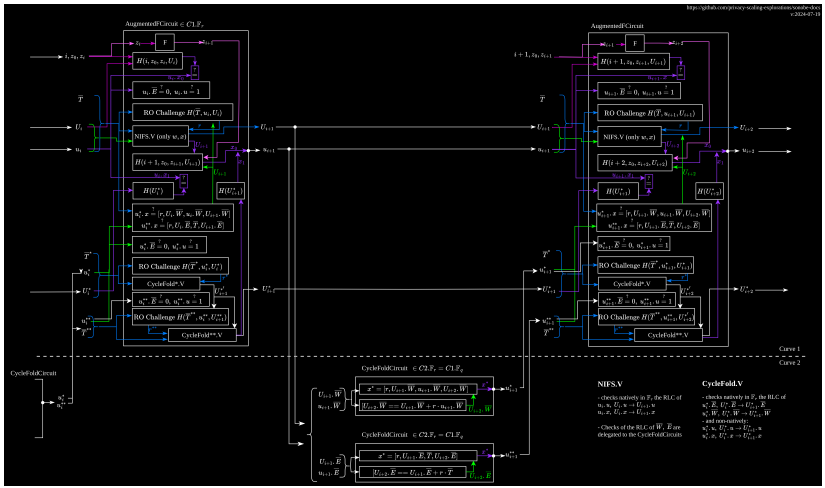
https://github.com/privacy-scaling-explorations/sonobe-docs
v. 2024-07-19

AugmentedFCircuit $\in C1.\mathbb{F}_r$

$i, z_0, z_i$

$z_i$ F $z_{i+1}$

$H(i, z_0, z_i, U_i)$

$u_i.x_0 \stackrel{?}{=}$

$u_i.\overline{E} \stackrel{?}{=} 0,\ u_i.u \stackrel{?}{=} 1$

$\overline{T}$

RO Challenge $H(\overline{T}, u_i, U_i)$

$U_i$

$u_i$

NIFS.V (only $u, x$)

$U_{i+1}$

$u_{i+1}$

$H(i+1, z_0, z_{i+1}, U_{i+1})$

$H(U_i^*)$

$H(U_{i+1}^*)$

$u_i^*.x \stackrel{?}{=} [r, U_i.\overline{W}, u_i.\overline{W}, U_{i+1}.\overline{W}]$

$u_i^{**}.x \stackrel{?}{=} [r, U_i.\overline{E}, \overline{T}, U_{i+1}.\overline{E}]$

$u_i^*.\overline{E} \stackrel{?}{=} 0,\ u_i^*.u \stackrel{?}{=} 1$

$\overline{T}^*$

$u_i^*$

RO Challenge $H(\overline{T}^*, u_i^*, U_i^*)$

$U_i^*$

CycleFold*.V

$U_{i+1}^*$

$u_i^{**}.\overline{E} \stackrel{?}{=} 0,\ u_i^{**}.u \stackrel{?}{=} 1$

$u_i^{**}$

$\overline{T}^{**}$

RO Challenge $H(\overline{T}^{**}, u_i^{**}, U_{i+1}^*)$

CycleFold**.V

AugmentedFCircuit

$i+1, z_0, z_{i+1}$

$z_{i+1}$ F $z_{i+2}$

$H(i+1, z_0, z_{i+1}, U_{i+1})$

$u_{i+1}.\overline{E} \stackrel{?}{=} 0,\ u_{i+1}.u \stackrel{?}{=} 1$

$\overline{T}$

RO Challenge $H(\overline{T}, u_{i+1}, U_{i+1})$

$U_{i+1}$

$u_{i+1}$

NIFS.V (only $u, x$)

$U_{i+2}$

$u_{i+2}$

$H(i+2, z_0, z_{i+2}, U_{i+2})$

$H(U_{i+1}^*)$

$H(U_{i+2}^*)$

$u_{i+1}^*.x \stackrel{?}{=} [r, U_{i+1}.\overline{W}, u_{i+1}.\overline{W}, U_{i+2}.\overline{W}]$

$u_{i+1}^{**}.x \stackrel{?}{=} [r, U_{i+1}.\overline{E}, \overline{T}, U_{i+2}.\overline{E}]$

$u_{i+1}^*.\overline{E} \stackrel{?}{=} 0,\ u_{i+1}^*.u \stackrel{?}{=} 1$

$\overline{T}^*$

$u_{i+1}^*$

RO Challenge $H(\overline{T}^*, u_{i+1}^*, U_{i+1}^*)$

$U_{i+1}^*$

CycleFold*.V

$U_{i+2}^*$

$u_{i+1}^{**}.\overline{E} \stackrel{?}{=} 0,\ u_{i+1}^{**}.u \stackrel{?}{=} 1$

$u_{i+1}^{**}$

$\overline{T}^{**}$

RO Challenge $H(\overline{T}^{**}, u_{i+1}^{**}, U_{i+2}^*)$

CycleFold**.V

Curve 1

Curve 2

CycleFoldCircuit

$u_i^*$

$u_i^{**}$

CycleFoldCircuit $\in C2.\mathbb{F}_r = C1.\mathbb{F}_q$

$U_{i+1}.\overline{W}$

$u_{i+1}.\overline{W}$

$x^* = [r, U_{i+1}.\overline{W}, u_{i+1}.\overline{W}, U_{i+2}.\overline{W}]$

$U_{i+2}.\overline{W} == U_{i+1}.\overline{W} + r \cdot u_{i+1}.\overline{W}$

$x^*$

$U_{i+2}.\overline{W}$

$u_{i+1}^*$

CycleFoldCircuit $\in C2.\mathbb{F}_r = C1.\mathbb{F}_q$

$U_{i+1}.\overline{E}$

$u_{i+1}.\overline{E}$

$x^* = [r, U_{i+1}.\overline{E}, \overline{T}, U_{i+2}.\overline{E}]$

$U_{i+2}.\overline{E} == U_{i+1}.\overline{E} + r \cdot \overline{T}$

$x^*$

$U_{i+2}.\overline{E}$

$u_{i+1}^{**}$

NIFS.V

- checks natively in $\mathbb{F}_r$ the RLC of $u_i.u, U_i.u \to U_{i+1}.u$ $u_i.x, U_i.x \to U_{i+1}.x$

- Checks of the RLC of $\overline{W}, \overline{E}$ are delegated to the CycleFoldCircuits

CycleFold.V

- checks natively in $\mathbb{F}_r$ the RLC of $u_i^*.\overline{E}, U_i^*.\overline{E} \to U_{i+1}^*.\overline{E}$ $u_i^*.\overline{W}, U_i^*.\overline{W} \to U_{i+1}^*.\overline{W}$
- and non-natively: $u_i^*.u, U_i^*.u \to U_{i+1}^*.u$ $u_i^*.x, U_i^*.x \to U_{i+1}^*.x$